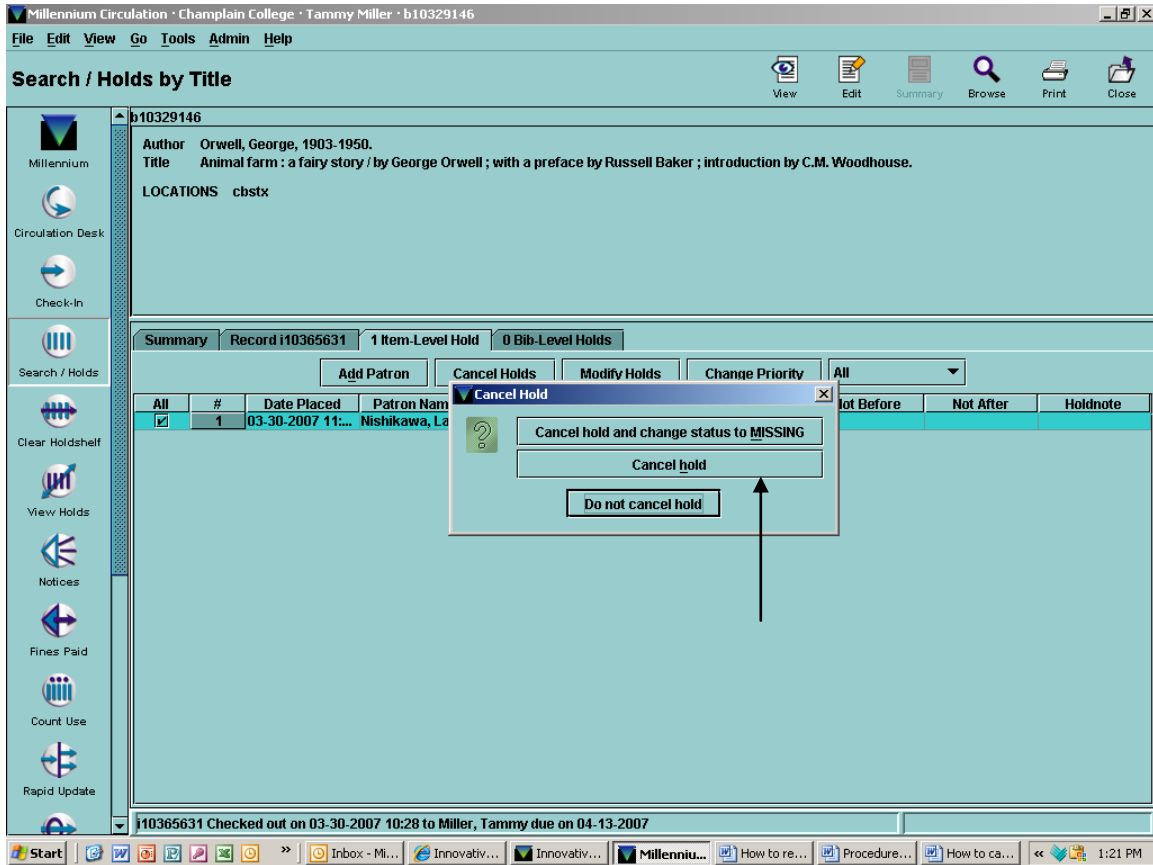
Millennium Circulation · Champlain College · Tammy Miller · b10329146

File Edit View Go Tools Admin Help

Search / Holds by Title

View Edit Summary Browse Print Close

Millennium
Circulation Desk
Check-In
Search / Holds
Clear Holdshelf
View Holds
Notices
Fines Paid
Count Use
Rapid Update

b10329146

Author Orwell, George, 1903-1950.
Title Animal farm : a fairy story / by George Orwell ; with a preface by Russell Baker ; introduction by C.M. Woodhouse.

LOCATIONS cbstx

Summary | Record i10365631 | 1 Item-Level Hold | 0 Bib-Level Holds

Add Patron | Cancel Holds | Modify Holds | Change Priority | All

| All | # | Date Placed | Patron Nam | Not Before | Not After | Holdnote |
|---|---|---|---|---|---|---|
| ☑ | 1 | 03-30-2007 11:... | Nishikawa, La | | | |

Cancel Hold

Cancel hold and change status to MISSING

Cancel hold

Do not cancel hold

i10365631 Checked out on 03-30-2007 10:28 to Miller, Tammy due on 04-13-2007

Start | » | Inbox - Mi... | Innovativ... | Innovativ... | Millenniu... | How to re... | Procedure... | How to ca... | « 1:21 PM